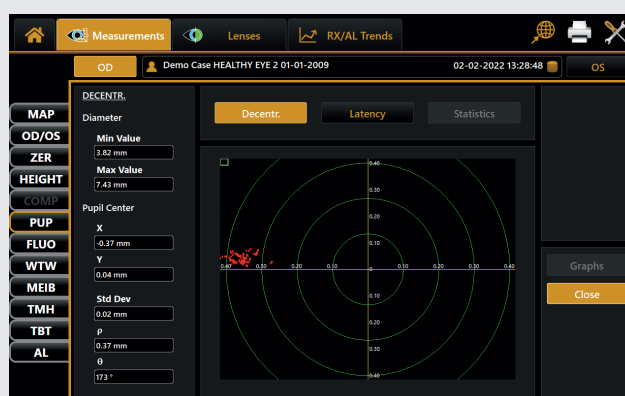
Measurements
Lenses
RX/AL Trends

OD
Demo Case HEALTHY EYE 2 01-01-2009
02-02-2022 13:28:48
OS

MAP
OD/OS
ZER
HEIGHT
COMP
PUP
FLUO
WTW
MEIB
TMH
TBT
AL

DECENTR.
Diameter
Min Value
3.82 mm
Max Value
7.43 mm
Pupil Center
X
-0.37 mm
Y
0.04 mm
Std Dev
0.02 mm
ρ
0.37 mm
θ
173 °

Decentr.
Latency
Statistics

0.40
0.30
0.20
0.10
0.40
0.30
0.20
0.10
0
0.10
0.20
0.30
0.40
0.10
0.20
0.30
0.40

Graphs
Close